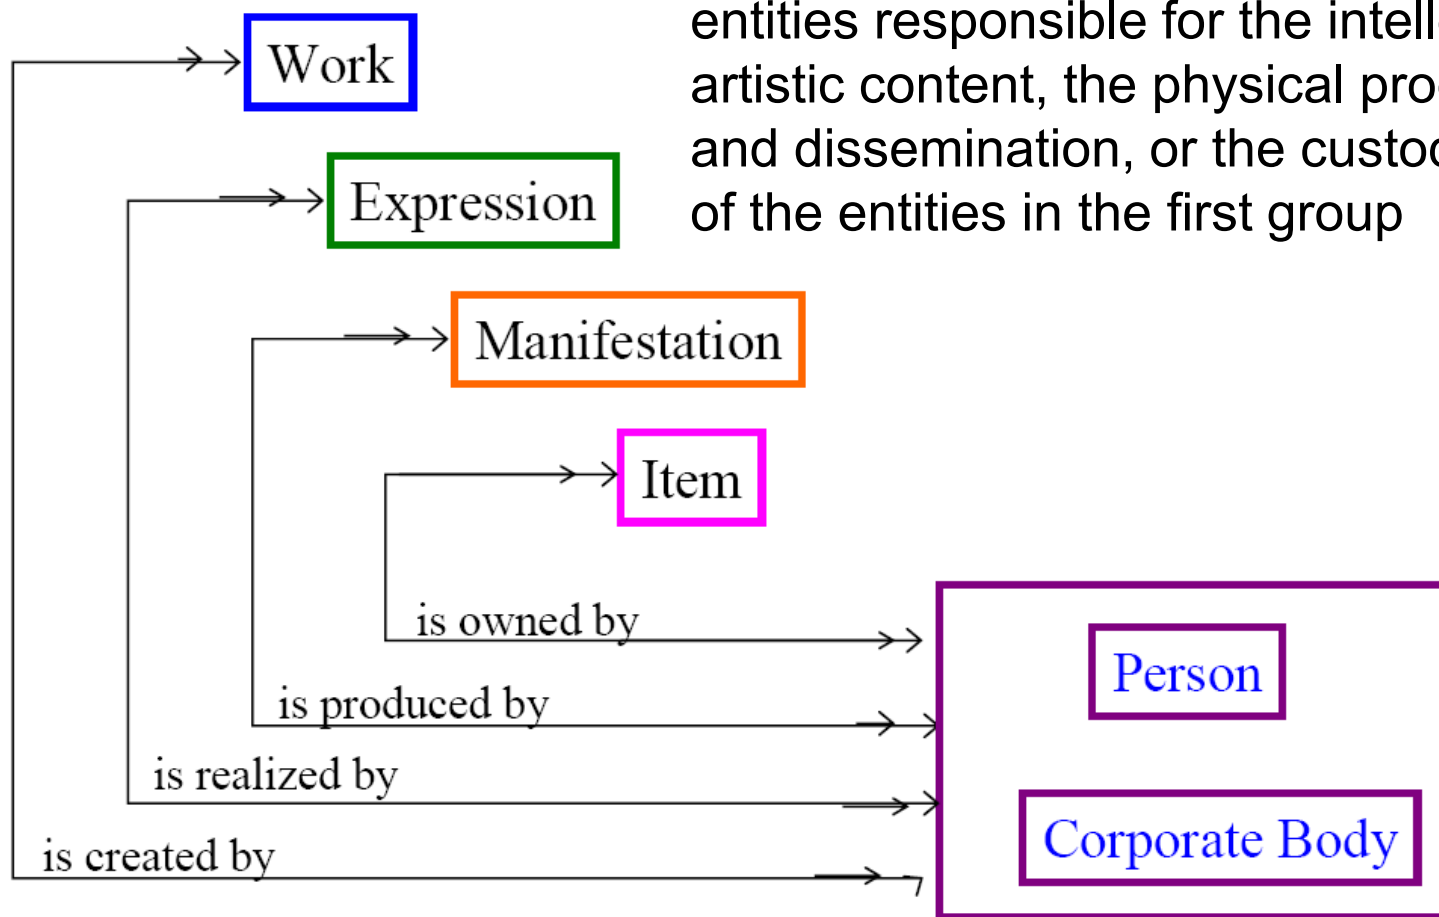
entities responsible for the intell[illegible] artistic content, the physical pro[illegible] and dissemination, or the custo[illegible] of the entities in the first group

Work

Expression

Manifestation

Item

is owned by

is produced by

is realized by

is created by

Person

Corporate Body